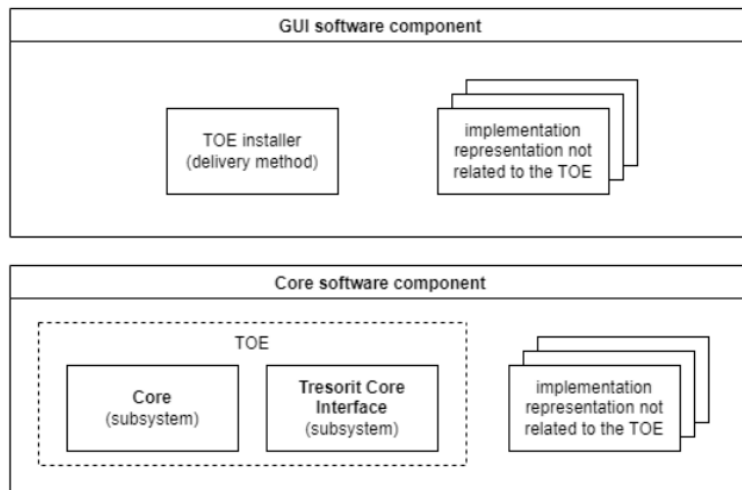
GUI software component

TOE installer (delivery method)

implementation representation not related to the TOE

Core software component

TOE

Core (subsystem)

Tresorit Core Interface (subsystem)

implementation representation not related to the TOE